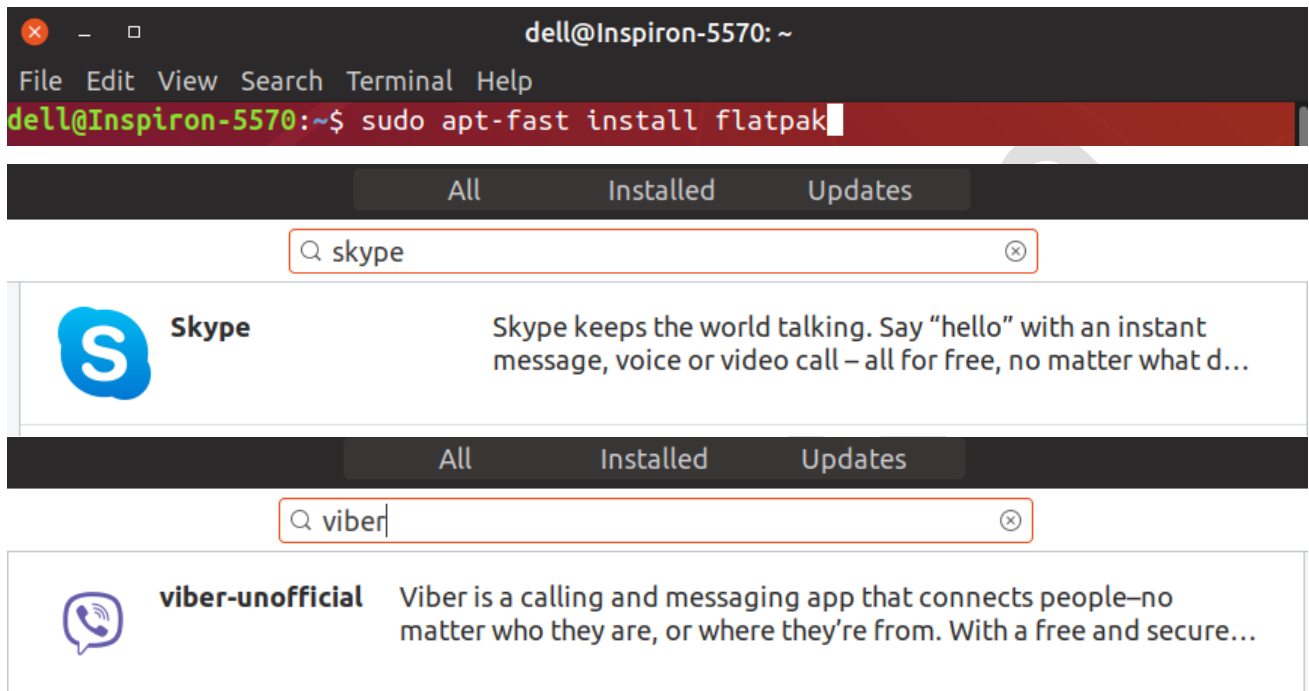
dell@Inspiron-5570: ~

File Edit View Search Terminal Help

dell@Inspiron-5570:~$ sudo apt-fast install flatpak

All Installed Updates

skype

Skype

Skype keeps the world talking. Say “hello” with an instant message, voice or video call – all for free, no matter what d…

All Installed Updates

viber

viber-unofficial

Viber is a calling and messaging app that connects people–no matter who they are, or where they're from. With a free and secure…